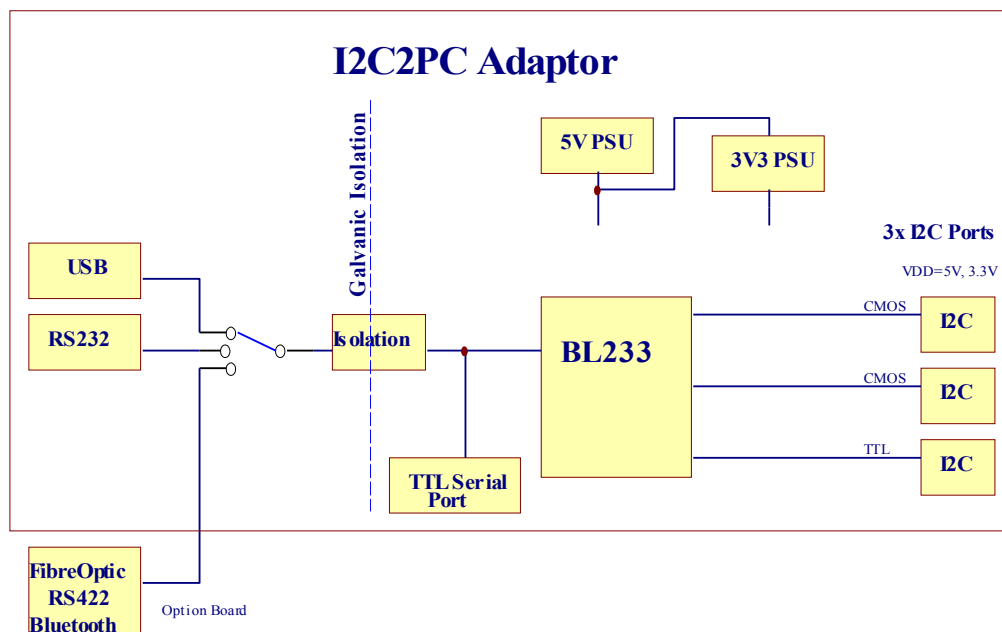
I2C2PC Adaptor

Galvanic Isolation

5V PSU

3V3 PSU

3x I2C Ports

VDD=5V, 3.3V

USB

RS232

Isolation

BL233

CMOS

I2C

CMOS

I2C

TTL

I2C

TTL Serial Port

FibreOptic RS422 Bluetooth

Option Board